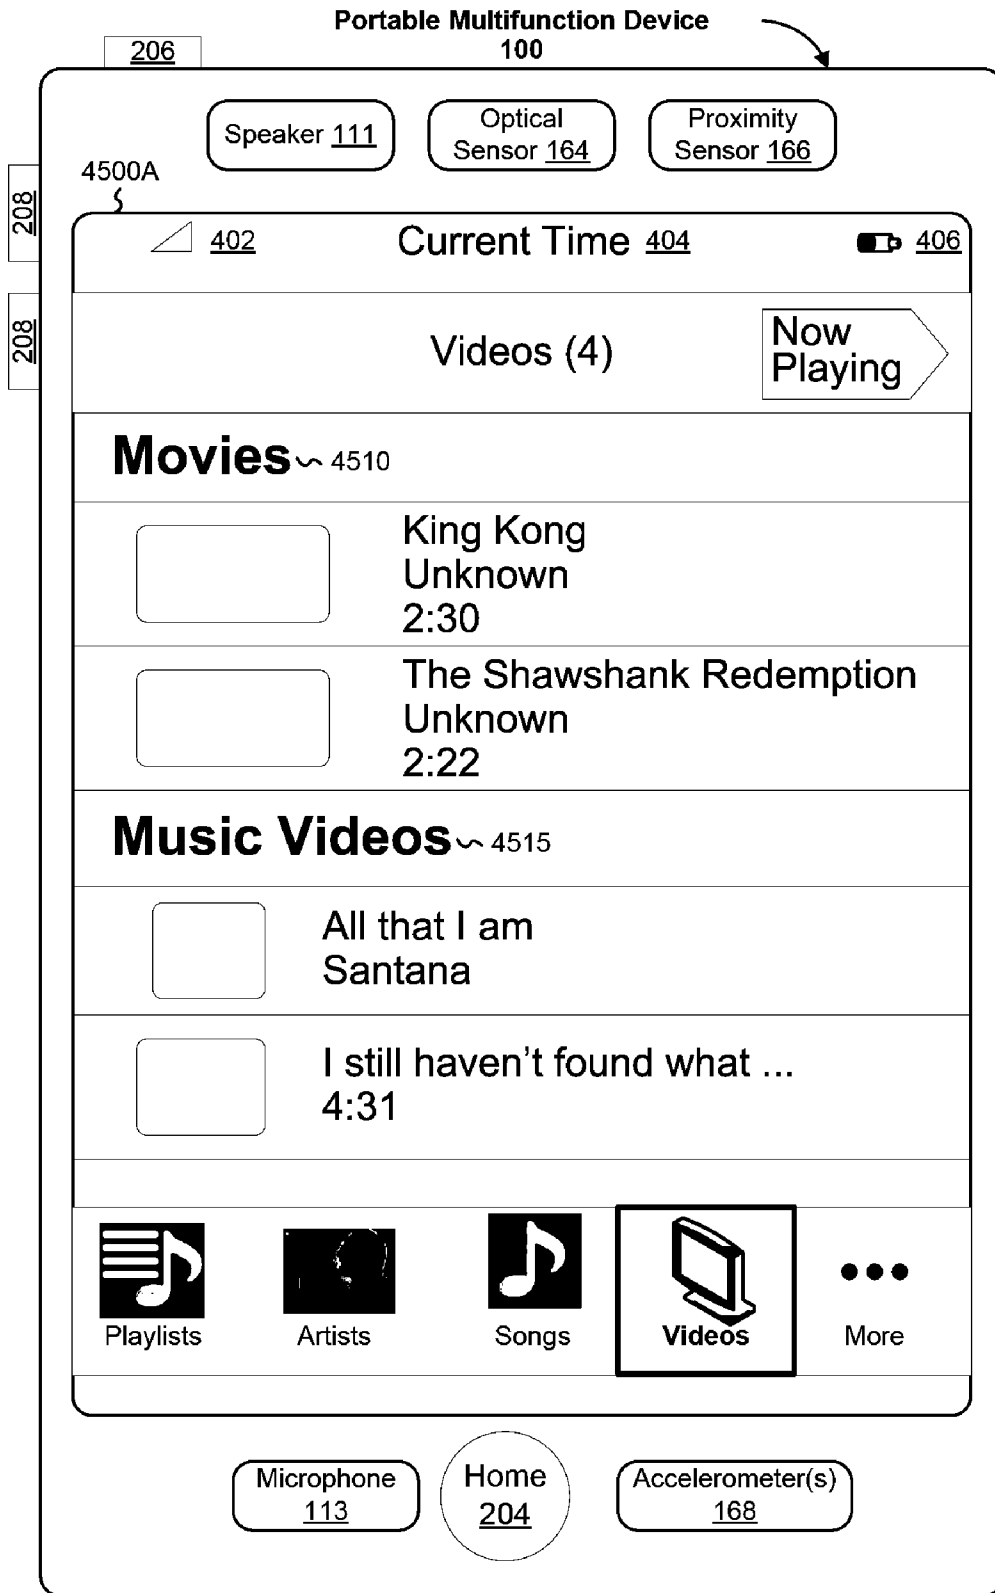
Portable Multifunction Device
100

206

208

208

Speaker 111

Optical Sensor 164

Proximity Sensor 166

4500A

402

Current Time 404

406

Videos (4)

Now Playing

Movies 4510

King Kong
Unknown
2:30

The Shawshank Redemption
Unknown
2:22

Music Videos 4515

All that I am
Santana

I still haven't found what ...
4:31

Playlists

Artists

Songs

Videos

More

Microphone 113

Home 204

Accelerometer(s) 168